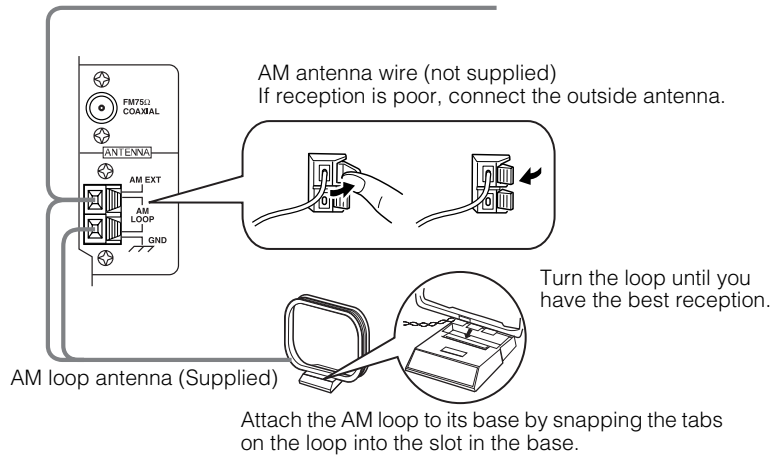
AM antenna wire (not supplied)
If reception is poor, connect the outside antenna.

FM75Ω COAXIAL

ANTENNA

AM EXT

AM LOOP

GND

Turn the loop until you have the best reception.

AM loop antenna (Supplied)

Attach the AM loop to its base by snapping the tabs on the loop into the slot in the base.